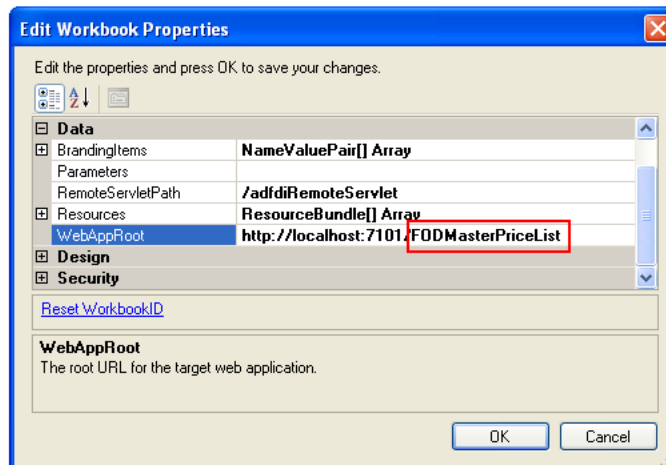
Edit Workbook Properties

Edit the properties and press OK to save your changes.

| | |
|---|---|
| ⊟ Data | |
| ⊞ BrandingItems | NameValuePair[] Array |
| Parameters | |
| RemoteServletPath | /adfdiRemoteServlet |
| ⊞ Resources | ResourceBundle[] Array |
| WebAppRoot | http://localhost:7101/FODMasterPriceList |
| ⊞ Design | |
| ⊞ Security | |

Reset WorkbookID

WebAppRoot
The root URL for the target web application.

OK Cancel